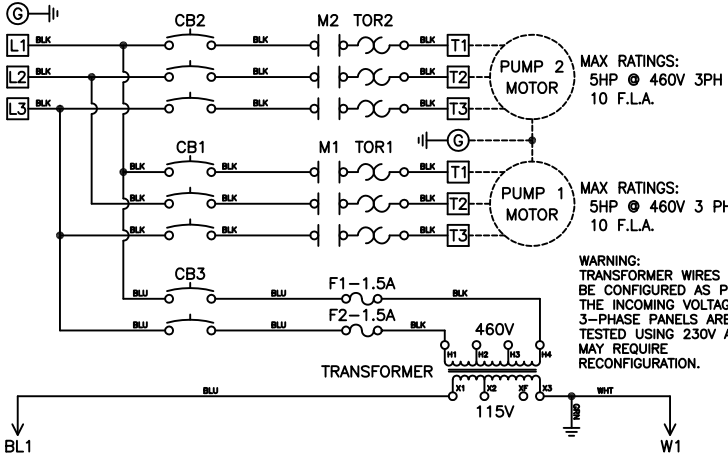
G

L1 BLK
L2 BLK
L3 BLK

CB2
BLK
BLK
BLK

M2 TOR2
BLK T1
BLK T2
BLK T3

PUMP 2
MOTOR

MAX RATINGS:
5HP @ 460V 3PH
10 F.L.A.

G

CB1
BLK BLK
BLK BLK
BLK BLK

M1 TOR1
BLK T1
BLK T2
BLK T3

PUMP 1
MOTOR

MAX RATINGS:
5HP @ 460V 3 PH
10 F.L.A.

WARNING:
TRANSFORMER WIRES
BE CONFIGURED AS P
THE INCOMING VOLTAG
3-PHASE PANELS ARE
TESTED USING 230V A
MAY REQUIRE
RECONFIGURATION.

CB3
BLU BLU
BLU BLU

F1-1.5A
BLK
F2-1.5A
BLK

460V
H1 H2 H3 H4

TRANSFORMER

X1 X2 XF X3

115V

BLU
WHT
GRN

BL1
W1